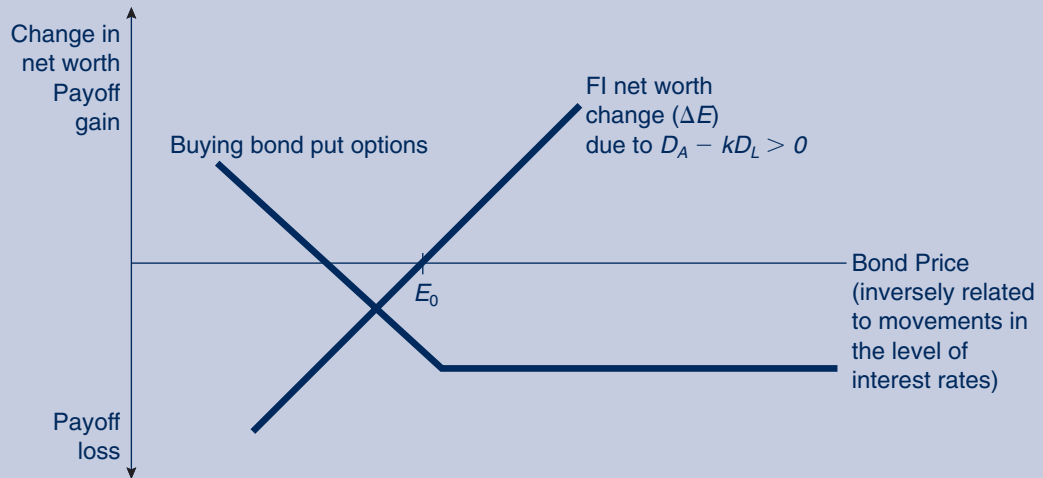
Change in net worth Payoff gain

FI net worth change ($\Delta E$) due to $D_A - kD_L > 0$

Buying bond put options

Bond Price (inversely related to movements in the level of interest rates)

$E_0$

Payoff loss